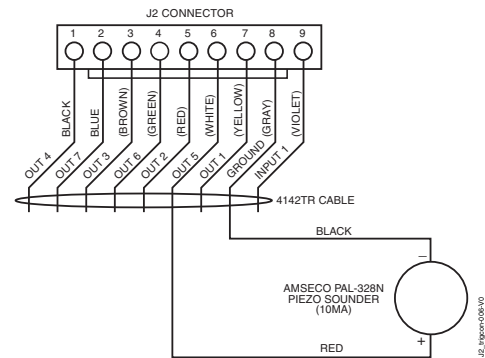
J2 CONNECTOR

1 2 3 4 5 6 7 8 9

BLACK
BLUE
(BROWN)
(GREEN)
(RED)
(WHITE)
(YELLOW)
(GRAY)
(VIOLET)

OUT 4
OUT 7
OUT 3
OUT 6
OUT 2
OUT 5
OUT 1
GROUND
INPUT 1

4142TR CABLE

BLACK

–

AMSECO PAL-328N
PIEZO SOUNDER
(10MA)

+

RED

J2_trigcon-006-V0